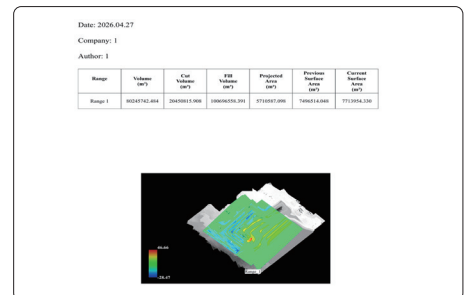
Date: 2026.04.27

Company: 1

Author: 1

| Range | Volume ($m^3$) | Cut Volume ($m^3$) | Fill Volume ($m^3$) | Projected Area ($m^2$) | Previous Surface Area ($m^2$) | Current Surface Area ($m^2$) |
|---|---|---|---|---|---|---|
| Range 1 | 80245742.404 | 20450815.008 | 100696556.391 | 5710507.090 | 7496514.040 | 7713954.320 |

86.66

-28.47